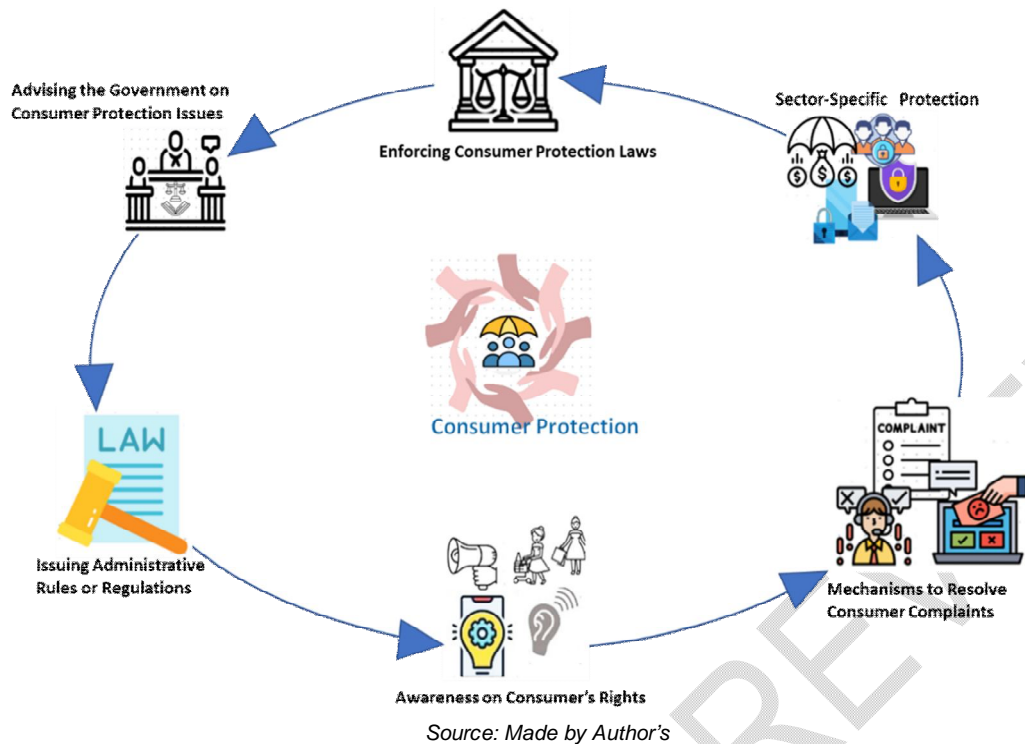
Advising the Government on Consumer Protection Issues

Enforcing Consumer Protection Laws

Sector-Specific Protection

Consumer Protection

LAW

Issuing Administrative Rules or Regulations

COMPLAINT

Mechanisms to Resolve Consumer Complaints

Awareness on Consumer's Rights

Source: Made by Author's